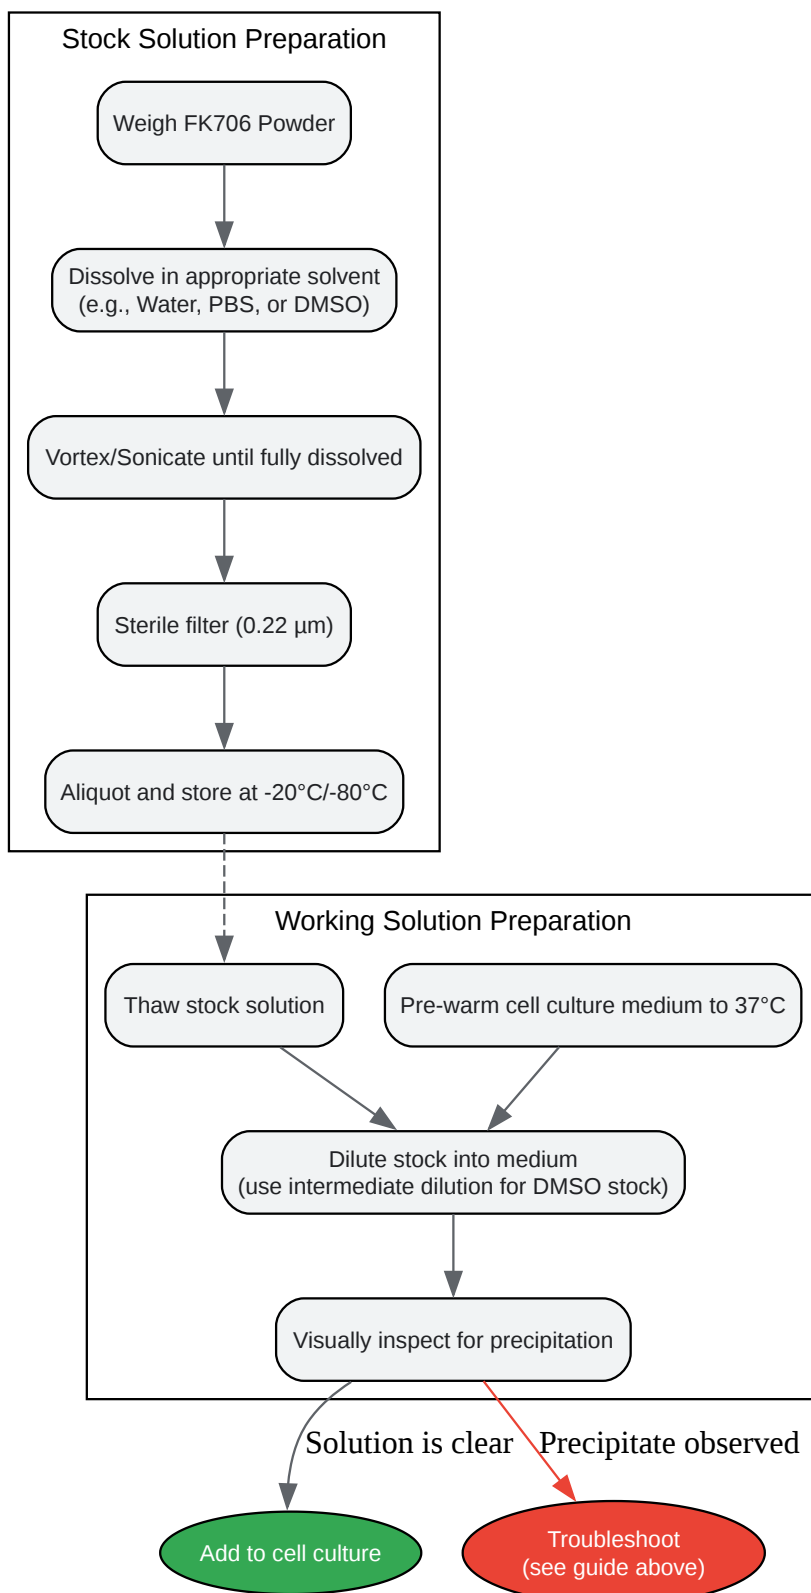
Stock Solution Preparation

Weigh FK706 Powder

Dissolve in appropriate solvent (e.g., Water, PBS, or DMSO)

Vortex/Sonicate until fully dissolved

Sterile filter (0.22 µm)

Aliquot and store at -20°C/-80°C

Working Solution Preparation

Thaw stock solution

Pre-warm cell culture medium to 37°C

Dilute stock into medium (use intermediate dilution for DMSO stock)

Visually inspect for precipitation

Solution is clear

Precipitate observed

Add to cell culture

Troubleshoot (see guide above)